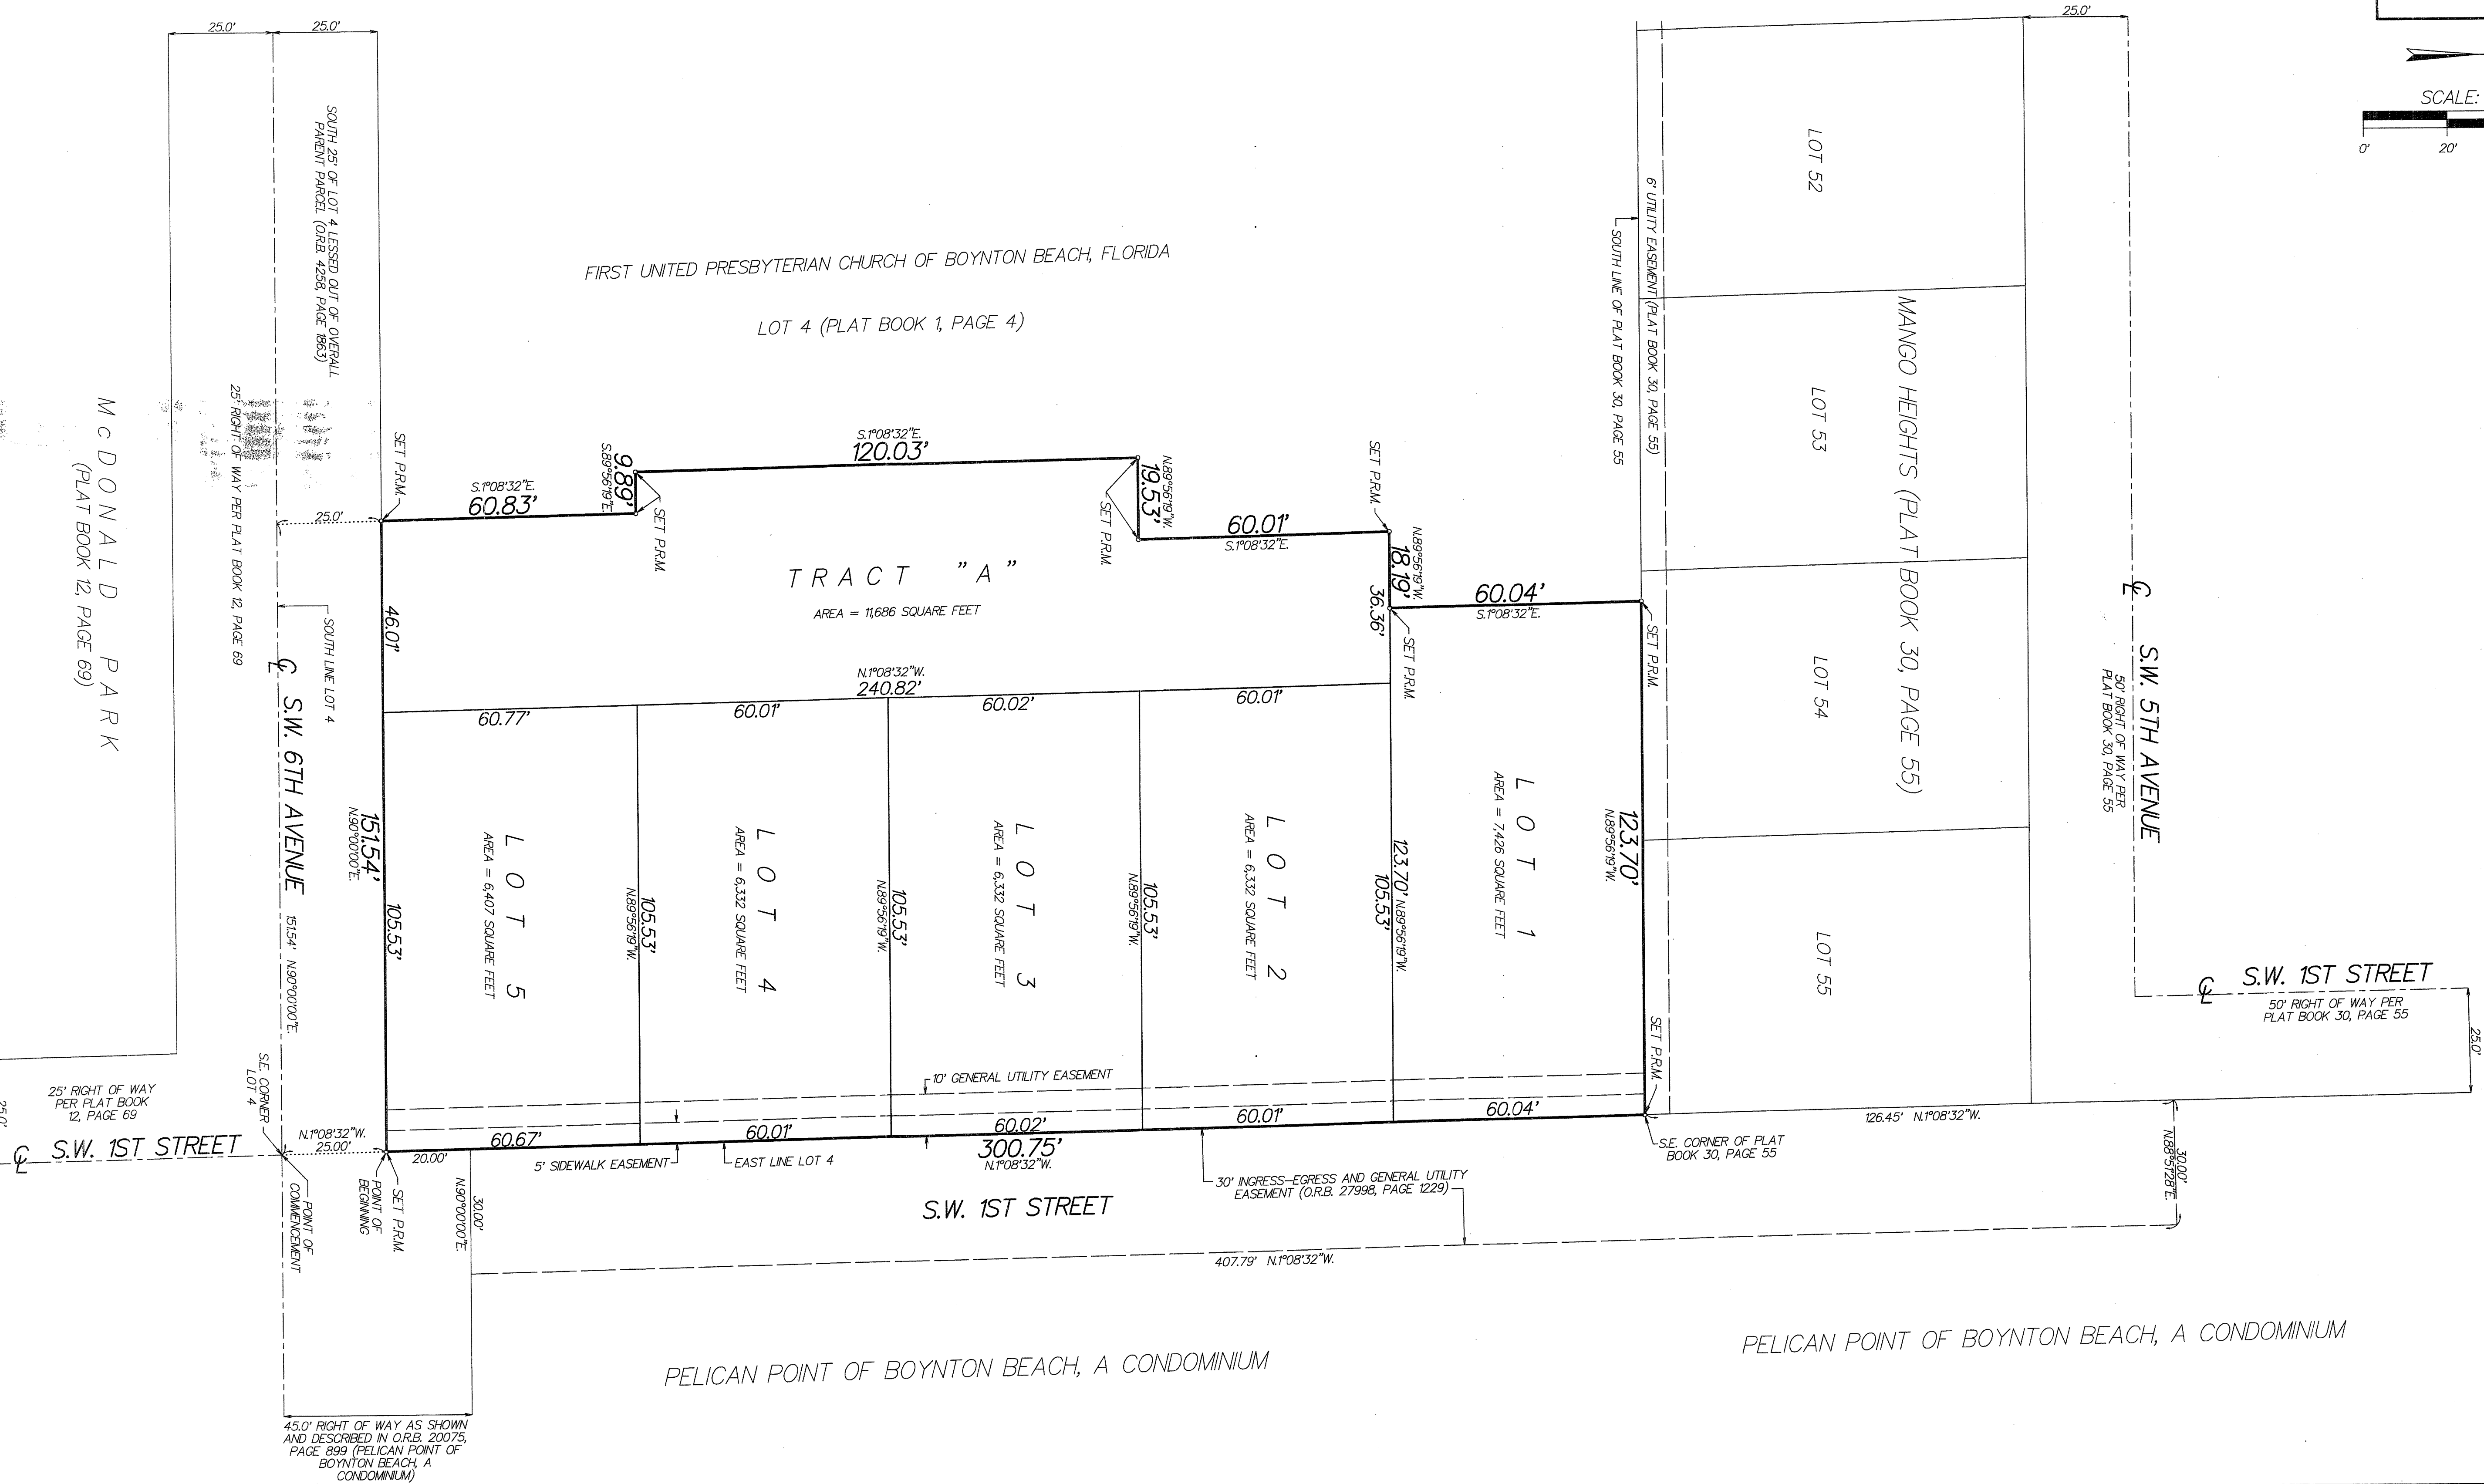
25.0'
25.0'
25.0'

SCALE:
0'
20'

SOUTH 25' OF LOT 4 LESSED OUT OF OVERALL PARENT PARCEL (O.R.B. 4258, PAGE 1863)

25' RIGHT OF WAY PER PLAT BOOK 12, PAGE 69

McDONALD PARK (PLAT BOOK 12, PAGE 69)

FIRST UNITED PRESBYTERIAN CHURCH OF BOYNTON BEACH, FLORIDA

LOT 4 (PLAT BOOK 1, PAGE 4)

6' UTILITY EASEMENT (PLAT BOOK 30, PAGE 55)
SOUTH LINE OF PLAT BOOK 30, PAGE 55

LOT 52
LOT 53
LOT 54
LOT 55

MANGO HEIGHTS (PLAT BOOK 30, PAGE 55)

SET P.R.M.
S.1°08'32"E.
60.83'
S.89°56'19"E.
9.89'
SET P.R.M.
S.1°08'32"E.
120.03'
N.89°56'19"W.
19.53'
SET P.R.M.
60.01'
S.1°08'32"E.
SET P.R.M.
N.89°56'19"W.
18.19'
36.36'
SET P.R.M.
60.04'
S.1°08'32"E.
SET P.R.M.
25.0'

TRACT "A"
AREA = 11,686 SQUARE FEET

SOUTH LINE LOT 4
46.01'
N.1°08'32"W.
240.82'

S.W. 6TH AVENUE
151.54' N.90°00'00"E.

S.W. 5TH AVENUE
50' RIGHT OF WAY PER PLAT BOOK 30, PAGE 55

60.77'
60.01'
60.02'
60.01'

151.54'
N.90°00'00"E.
105.53'
LOT 5
AREA = 6,407 SQUARE FEET
N.89°56'19"W.
105.53'
LOT 4
AREA = 6,332 SQUARE FEET
N.89°56'19"W.
105.53'
LOT 3
AREA = 6,332 SQUARE FEET
N.89°56'19"W.
105.53'
LOT 2
AREA = 6,332 SQUARE FEET
123.70' N.89°56'19"W.
105.53'
LOT 1
AREA = 7,426 SQUARE FEET
123.70'
N.89°56'19"W.

S.W. 1ST STREET
50' RIGHT OF WAY PER PLAT BOOK 30, PAGE 55
25.0'

SET P.R.M.
10' GENERAL UTILITY EASEMENT
126.45' N.1°08'32"W.

25' RIGHT OF WAY PER PLAT BOOK 12, PAGE 69
S.E. CORNER LOT 4
S.W. 1ST STREET
25.0'
N.1°08'32"W.
25.00'
60.67'
60.01'
60.02'
300.75'
N.1°08'32"W.
60.01'
60.04'
S.E. CORNER OF PLAT BOOK 30, PAGE 55
30.00'
N.88°51'28"E.
20.00'
5' SIDEWALK EASEMENT
EAST LINE LOT 4
30' INGRESS-EGRESS AND GENERAL UTILITY EASEMENT (O.R.B. 27998, PAGE 1229)
POINT OF COMMENCEMENT
POINT OF BEGINNING
SET P.R.M.
N.90°00'00"E.
30.00'
S.W. 1ST STREET
407.79' N.1°08'32"W.

PELICAN POINT OF BOYNTON BEACH, A CONDOMINIUM

PELICAN POINT OF BOYNTON BEACH, A CONDOMINIUM

45.0' RIGHT OF WAY AS SHOWN AND DESCRIBED IN O.R.B. 20075, PAGE 899 (PELICAN POINT OF BOYNTON BEACH, A CONDOMINIUM)